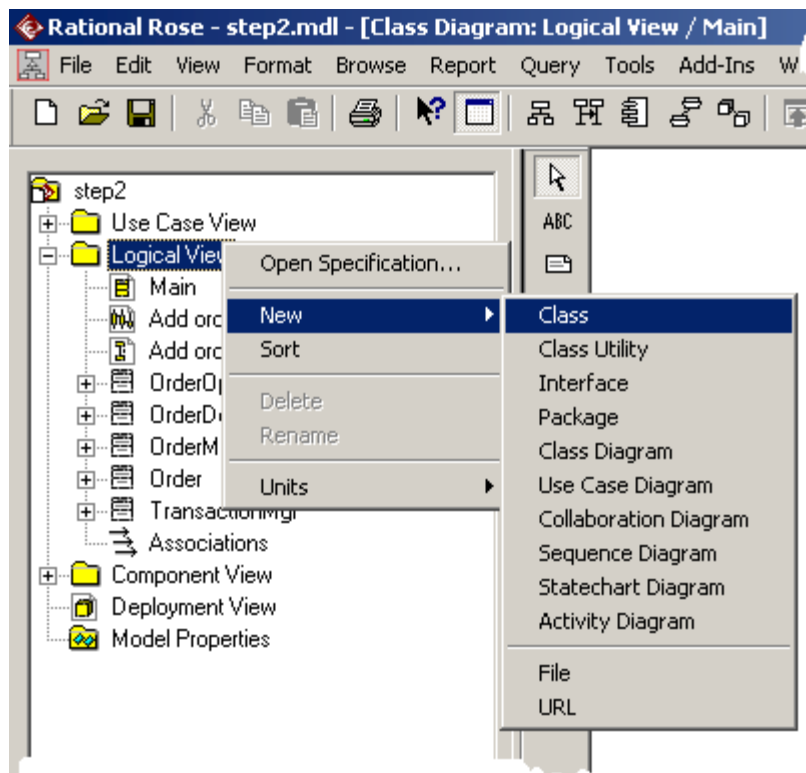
Rational Rose - step2.mdl - [Class Diagram: Logical View / Main]

File Edit View Format Browse Report Query Tools Add-Ins W

ABC

step2
Use Case View
Logical View
Main
Add orc
Add orc
OrderO
OrderD
OrderM
Order
TransactionMgr
Associations
Component View
Deployment View
Model Properties

Open Specification...
New
Sort
Delete
Rename
Units

Class
Class Utility
Interface
Package
Class Diagram
Use Case Diagram
Collaboration Diagram
Sequence Diagram
Statechart Diagram
Activity Diagram
File
URL